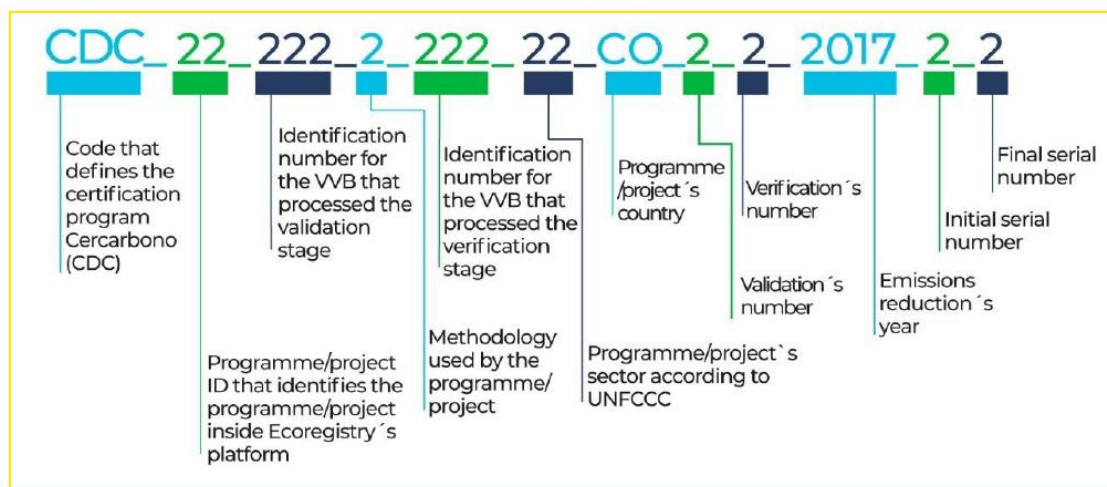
CDC_ 22_ 222_ 2_ 222_ 22_ CO_ 2_ 2_ 2017_ 2_ 2

Code that defines the certification program Cercarbono (CDC)

Programme/project ID that identifies the programme/project inside Ecoregistry´s platform

Identification number for the VVB that processed the validation stage

Methodology used by the programme/ project

Identification number for the VVB that processed the verification stage

Programme/project`s sector according to UNFCCC

Programme /project´s country

Validation´s number

Verification´s number

Emissions reduction´s year

Initial serial number

Final serial number